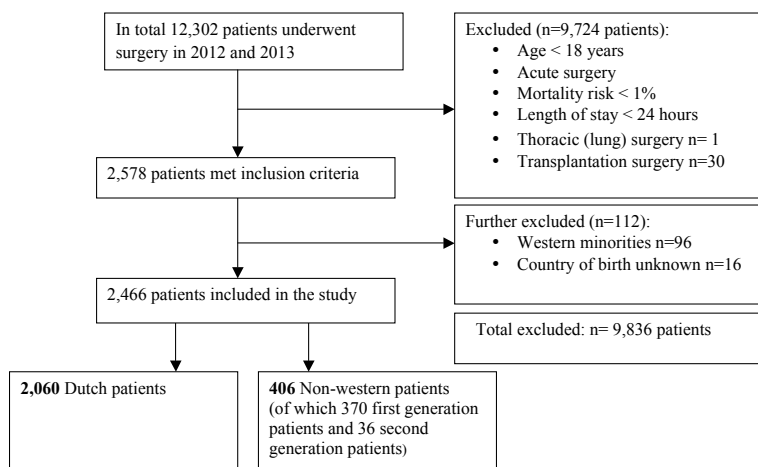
In total 12,302 patients underwent surgery in 2012 and 2013

Excluded (n=9,724 patients):
- Age < 18 years
- Acute surgery
- Mortality risk < 1%
- Length of stay < 24 hours
- Thoracic (lung) surgery n= 1
- Transplantation surgery n=30

2,578 patients met inclusion criteria

Further excluded (n=112):
- Western minorities n=96
- Country of birth unknown n=16

2,466 patients included in the study

Total excluded: n= 9,836 patients

**2,060** Dutch patients

**406** Non-western patients (of which 370 first generation patients and 36 second generation patients)